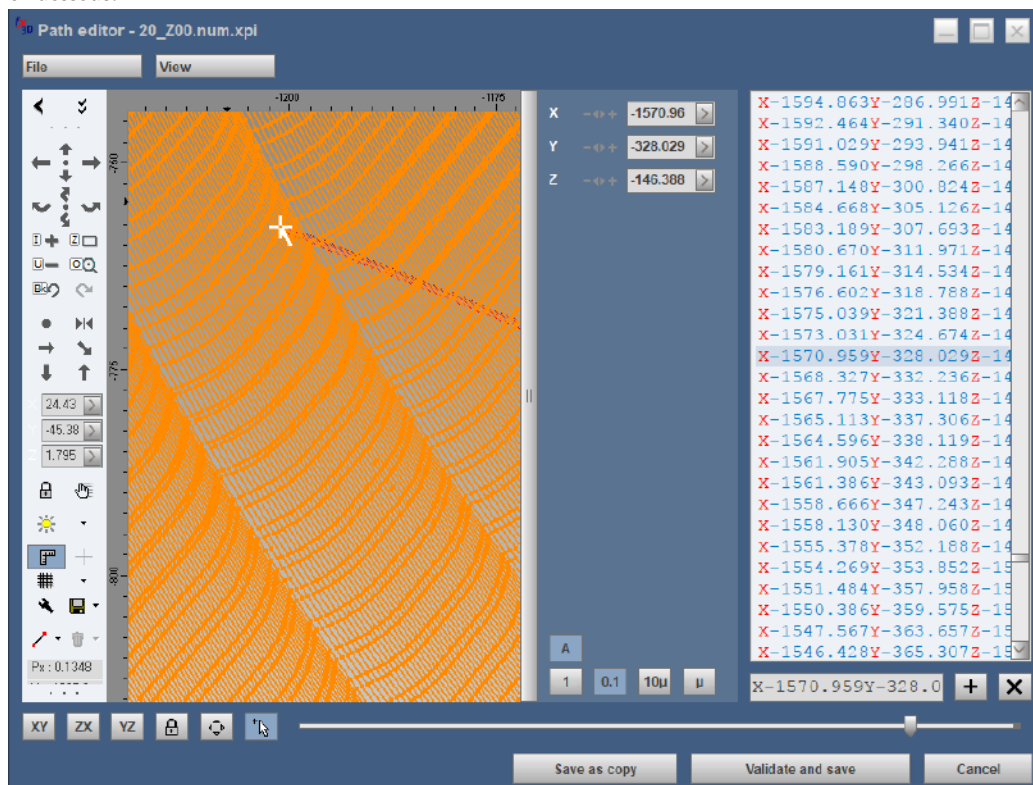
Path editor - 20_Z00.num.xpi

File
View

-1200
-1175
-750
-775
-800

24.43
-45.38
1.795

Px : 0.1348

X -1570.96
Y -328.029
Z -146.388

A
1
0.1
10µ
µ

X-1594.863Y-286.991Z-14
X-1592.464Y-291.340Z-14
X-1591.029Y-293.941Z-14
X-1588.590Y-298.266Z-14
X-1587.148Y-300.824Z-14
X-1584.668Y-305.126Z-14
X-1583.189Y-307.693Z-14
X-1580.670Y-311.971Z-14
X-1579.161Y-314.534Z-14
X-1576.602Y-318.788Z-14
X-1575.039Y-321.388Z-14
X-1573.031Y-324.674Z-14
X-1570.959Y-328.029Z-14
X-1568.327Y-332.236Z-14
X-1567.775Y-333.118Z-14
X-1565.113Y-337.306Z-14
X-1564.596Y-338.119Z-14
X-1561.905Y-342.288Z-14
X-1561.386Y-343.093Z-14
X-1558.666Y-347.243Z-14
X-1558.130Y-348.060Z-14
X-1555.378Y-352.188Z-14
X-1554.269Y-353.852Z-15
X-1551.484Y-357.958Z-15
X-1550.386Y-359.575Z-15
X-1547.567Y-363.657Z-15
X-1546.428Y-365.307Z-15

X-1570.959Y-328.0

XY
ZX
YZ

Save as copy
Validate and save
Cancel